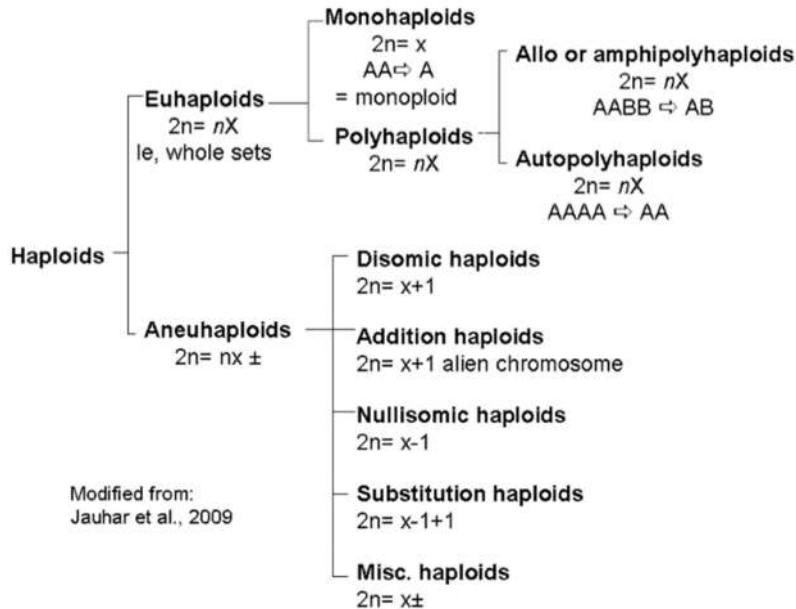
Haploids

Euhaploids
2n= $n$X
Ie, whole sets

Monohaploids
2n= x
AA⇨ A
= monoploid

Polyhaploids
2n= $n$X

Allo or amphipolyhaploids
2n= $n$X
AABB ⇨ AB

Autopolyhaploids
2n= $n$X
AAAA ⇨ AA

Aneuhaploids
2n= nx ±

Disomic haploids
2n= x+1

Addition haploids
2n= x+1 alien chromosome

Nullisomic haploids
2n= x-1

Substitution haploids
2n= x-1+1

Misc. haploids
2n= x±

Modified from:
Jauhar et al., 2009